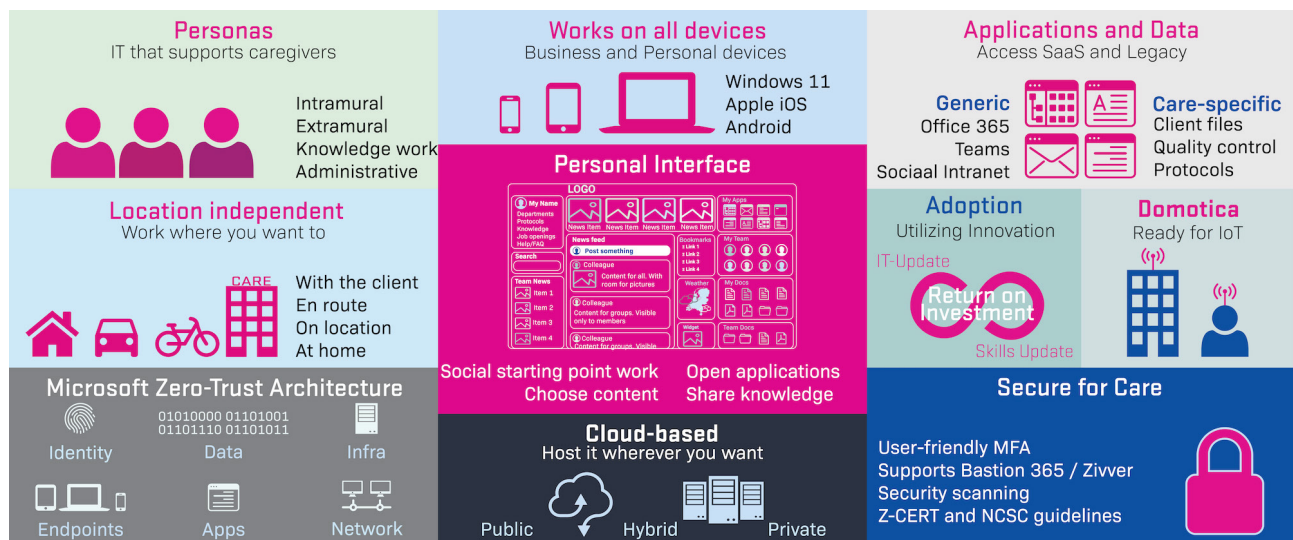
Personas
IT that supports caregivers

Intramural
Extramural
Knowledge work
Administrative

Works on all devices
Business and Personal devices

Windows 11
Apple iOS
Android

Applications and Data
Access SaaS and Legacy

Generic
Office 365
Teams
Sociaal Intranet

Care-specific
Client files
Quality control
Protocols

Location independent
Work where you want to

CARE

With the client
En route
On location
At home

Personal Interface

LOGO
My Name
Departments
Protocols
Knowledge
Job openings
Help/FAQ
News Item
News Item
News Item
News Item
My Apps
Search
News feed
Post something
Colleague
Content for all. With room for pictures
Bookmarks
Link 1
Link 2
Link 3
Link 4
My Team
Team News
Item 1
Item 2
Item 3
Item 4
Colleague
Content for groups. Visible only to members
Weather
My Docs
Widget
Team Docs
Colleague
Content for groups. Visible

Social starting point work
Choose content
Open applications
Share knowledge

Adoption
Utilizing Innovation
IT-Update
Return on Investment
Skills Update

Domotica
Ready for IoT

Microsoft Zero-Trust Architecture
Identity
01010000 01101001
01101110 01101011
Data
Infra
Endpoints
Apps
Network

Cloud-based
Host it wherever you want
Public
Hybrid
Private

Secure for Care
User-friendly MFA
Supports Bastion 365 / Zivver
Security scanning
Z-CERT and NCSC guidelines